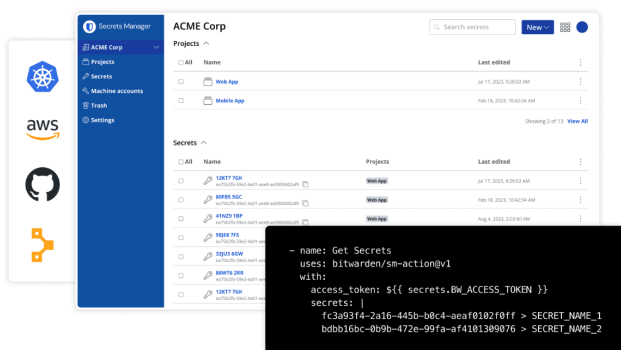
aws

Secrets Manager

ACME Corp

Projects

Secrets

Machine accounts

Trash

Settings

ACME Corp

Search secrets

New

Projects

All | Name | Last edited
Web App | Jul 17, 2023, 9:28:02 AM
Mobile App | Feb 18, 2023, 10:42:34 AM

Showing 2 of 13 View All

Secrets

| All | Name | Projects | Last edited |
|---|---|---|---|
| | 12KT7 7GK ea75b2fb-59e2-4a51-aee8-ae5065d02af6 | Web App | Jul 17, 2023, 9:28:02 AM |
| | 80F85 5GC ea75b2fb-59e2-4a51-aee8-ae5065d02af6 | Web App | Feb 18, 2023, 10:42:34 AM |
| | 41NZ9 1BP ea75b2fb-59e2-4a51-aee8-ae5065d02af6 | Web App | Aug 4, 2023, 2:03:00 AM |
| | 58J38 7FS ea75b2fb-59e2-4a51-aee8-ae5065d02af6 | Web App | |
| | 32JU3 6GW ea75b2fb-59e2-4a51-aee8-ae5065d02af6 | Web App | |
| | 88WT6 2RR ea75b2fb-59e2-4a51-aee8-ae5065d02af6 | Web App | |
| | 12KT7 7GK ea75b2fb-59e2-4a51-aee8-ae5065d02af6 | Web App | |

- name: Get Secrets
  uses: bitwarden/sm-action@v1
  with:
    access_token: ${{ secrets.BW_ACCESS_TOKEN }}
    secrets: |
      fc3a93f4-2a16-445b-b0c4-aeaf0102f0ff > SECRET_NAME_1
      bdbb16bc-0b9b-472e-99fa-af4101309076 > SECRET_NAME_2